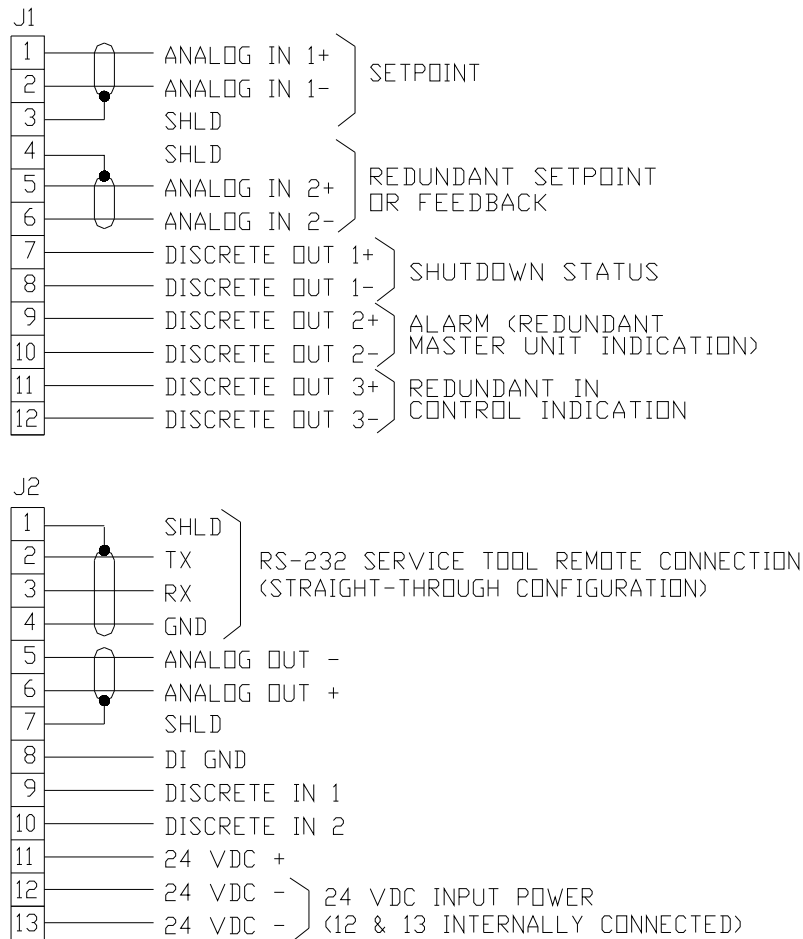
J1

1 ANALOG IN 1+
2 ANALOG IN 1-
3 SHLD
SETPOINT

4 SHLD
5 ANALOG IN 2+
6 ANALOG IN 2-
REDUNDANT SETPOINT OR FEEDBACK

7 DISCRETE OUT 1+
8 DISCRETE OUT 1-
SHUTDOWN STATUS

9 DISCRETE OUT 2+
10 DISCRETE OUT 2-
ALARM (REDUNDANT MASTER UNIT INDICATION)

11 DISCRETE OUT 3+
12 DISCRETE OUT 3-
REDUNDANT IN CONTROL INDICATION

J2

1 SHLD
2 TX
3 RX
4 GND
RS-232 SERVICE TOOL REMOTE CONNECTION (STRAIGHT-THROUGH CONFIGURATION)

5 ANALOG OUT -
6 ANALOG OUT +
7 SHLD
8 DI GND
9 DISCRETE IN 1
10 DISCRETE IN 2
11 24 VDC +
12 24 VDC -
13 24 VDC -
24 VDC INPUT POWER (12 & 13 INTERNALLY CONNECTED)